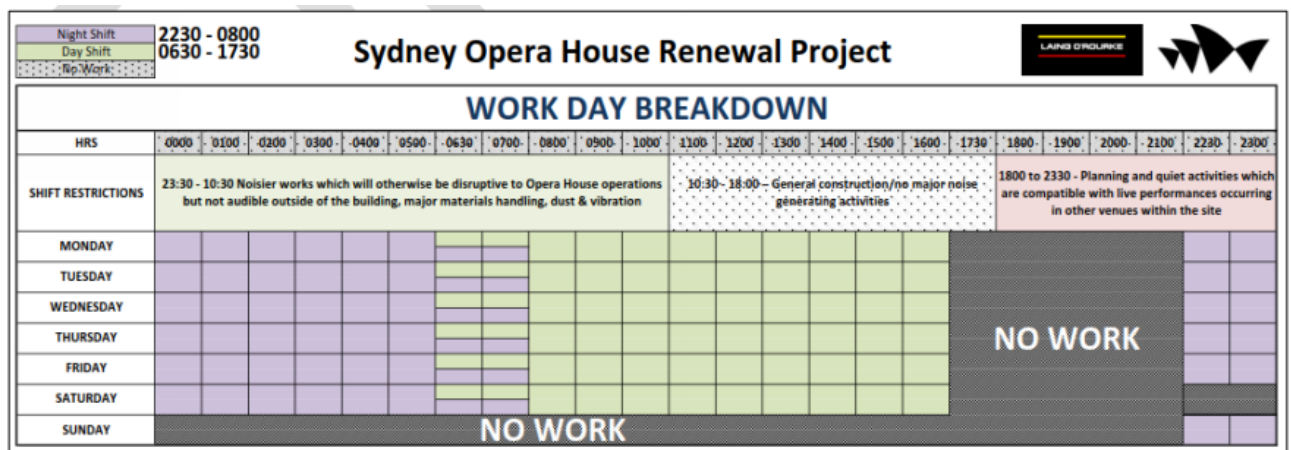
Night Shift 2230 - 0800
Day Shift 0630 - 1730
No Work

Sydney Opera House Renewal Project

LAING O'ROURKE

WORK DAY BREAKDOWN

| HRS | 0000 | 0100 | 0200 | 0300 | 0400 | 0500 | 0630 | 0700 | 0800 | 0900 | 1000 | 1100 | 1200 | 1300 | 1400 | 1500 | 1600 | 1730 | 1800 | 1900 | 2000 | 2100 | 2230 | 2300 |
|---|---|---|---|---|---|---|---|---|---|---|---|---|---|---|---|---|---|---|---|---|---|---|---|---|
| SHIFT RESTRICTIONS | 23:30 - 10:30 Noisier works which will otherwise be disruptive to Opera House operations but not audible outside of the building, major materials handling, dust & vibration | | | | | | | | | | | 10:30 - 18:00 – General construction/no major noise generating activities | | | | | | | 1800 to 2330 - Planning and quiet activities which are compatible with live performances occurring in other venues within the site | | | | | |
| MONDAY | | | | | | | | | | | | | | | | | | | NO WORK | | | | | |
| TUESDAY | | | | | | | | | | | | | | | | | | | | | | | | |
| WEDNESDAY | | | | | | | | | | | | | | | | | | | | | | | | |
| THURSDAY | | | | | | | | | | | | | | | | | | | | | | | | |
| FRIDAY | | | | | | | | | | | | | | | | | | | | | | | | |
| SATURDAY | | | | | | | | | | | | | | | | | | | | | | | | |
| SUNDAY | NO WORK | | | | | | | | | | | | | | | | | | | | | | | |